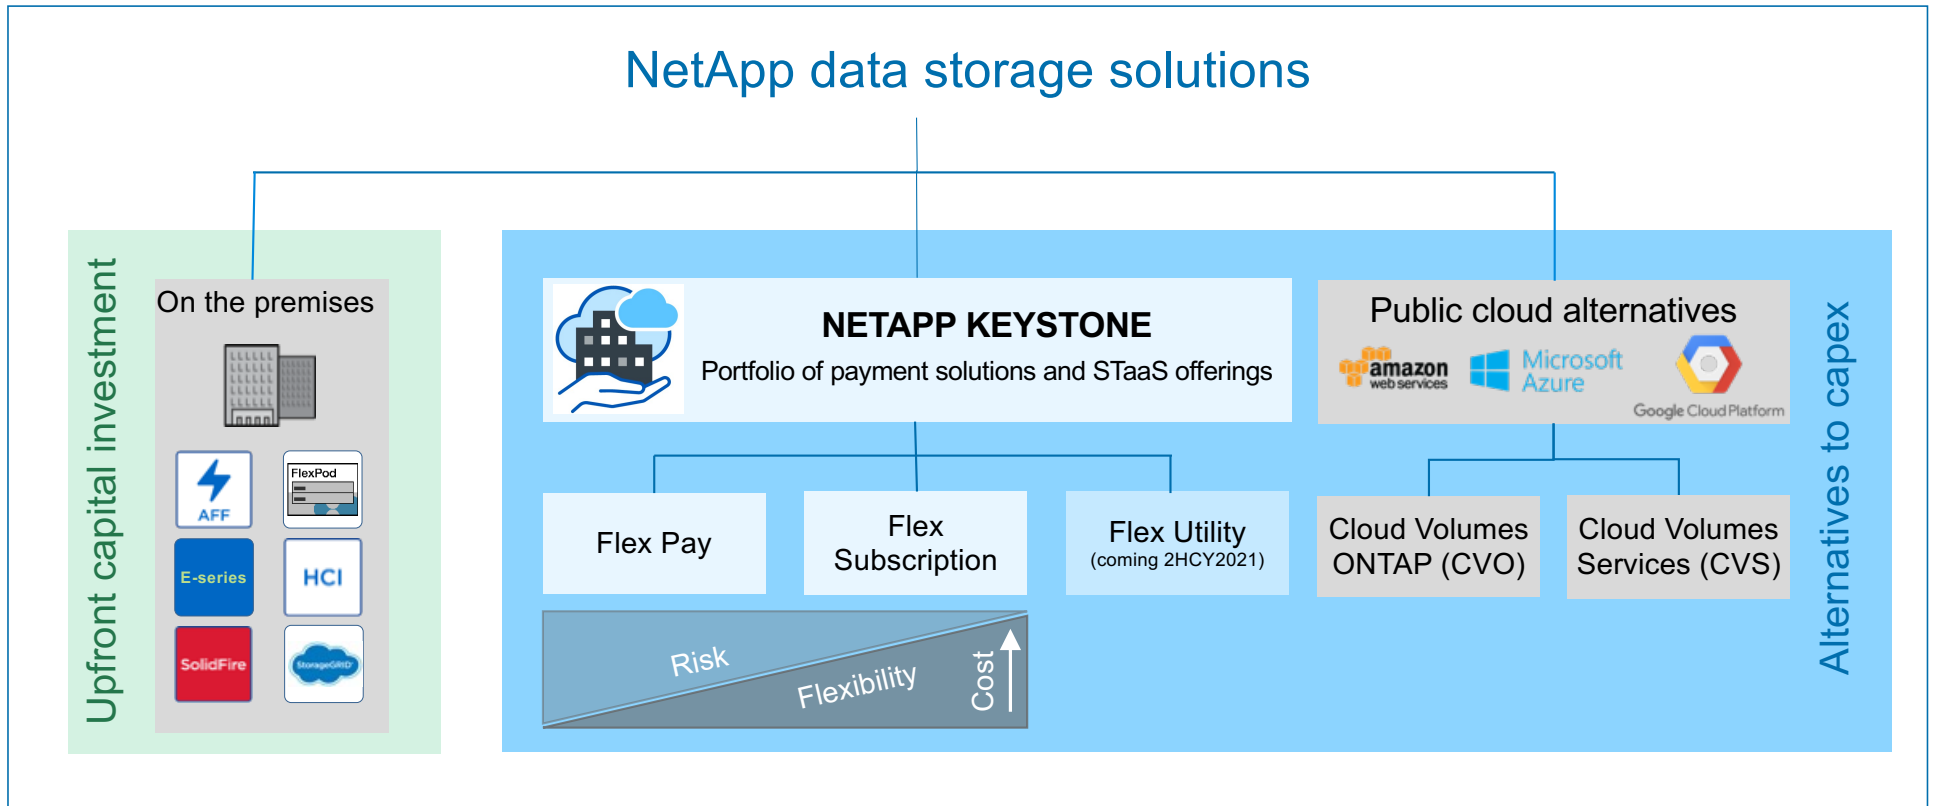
NetApp data storage solutions

Upfront capital investment

On the premises

AFF

FlexPod

E-series

HCI

SolidFire

StorageGRID

NETAPP KEYSTONE

Portfolio of payment solutions and STaaS offerings

Flex Pay

Flex Subscription

Flex Utility (coming 2HCY2021)

Risk

Flexibility

Cost

Public cloud alternatives

amazon web services

Microsoft Azure

Google Cloud Platform

Cloud Volumes ONTAP (CVO)

Cloud Volumes Services (CVS)

Alternatives to capex